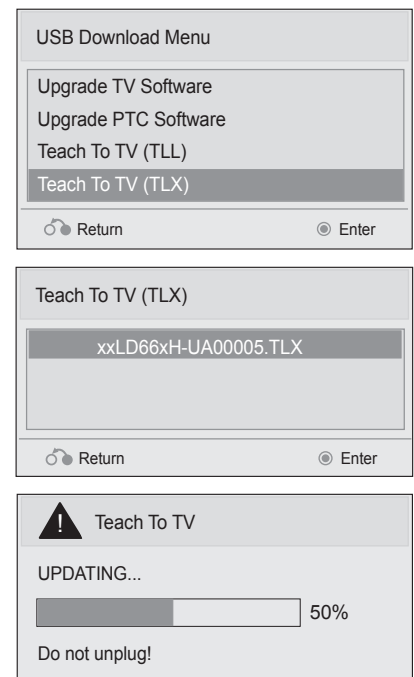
USB Download Menu

Upgrade TV Software
Upgrade PTC Software
Teach To TV (TLL)
Teach To TV (TLX)

Return
Enter

Teach To TV (TLX)

xxLD66xH-UA00005.TLX

Return
Enter

!
Teach To TV

UPDATING...

50%

Do not unplug!